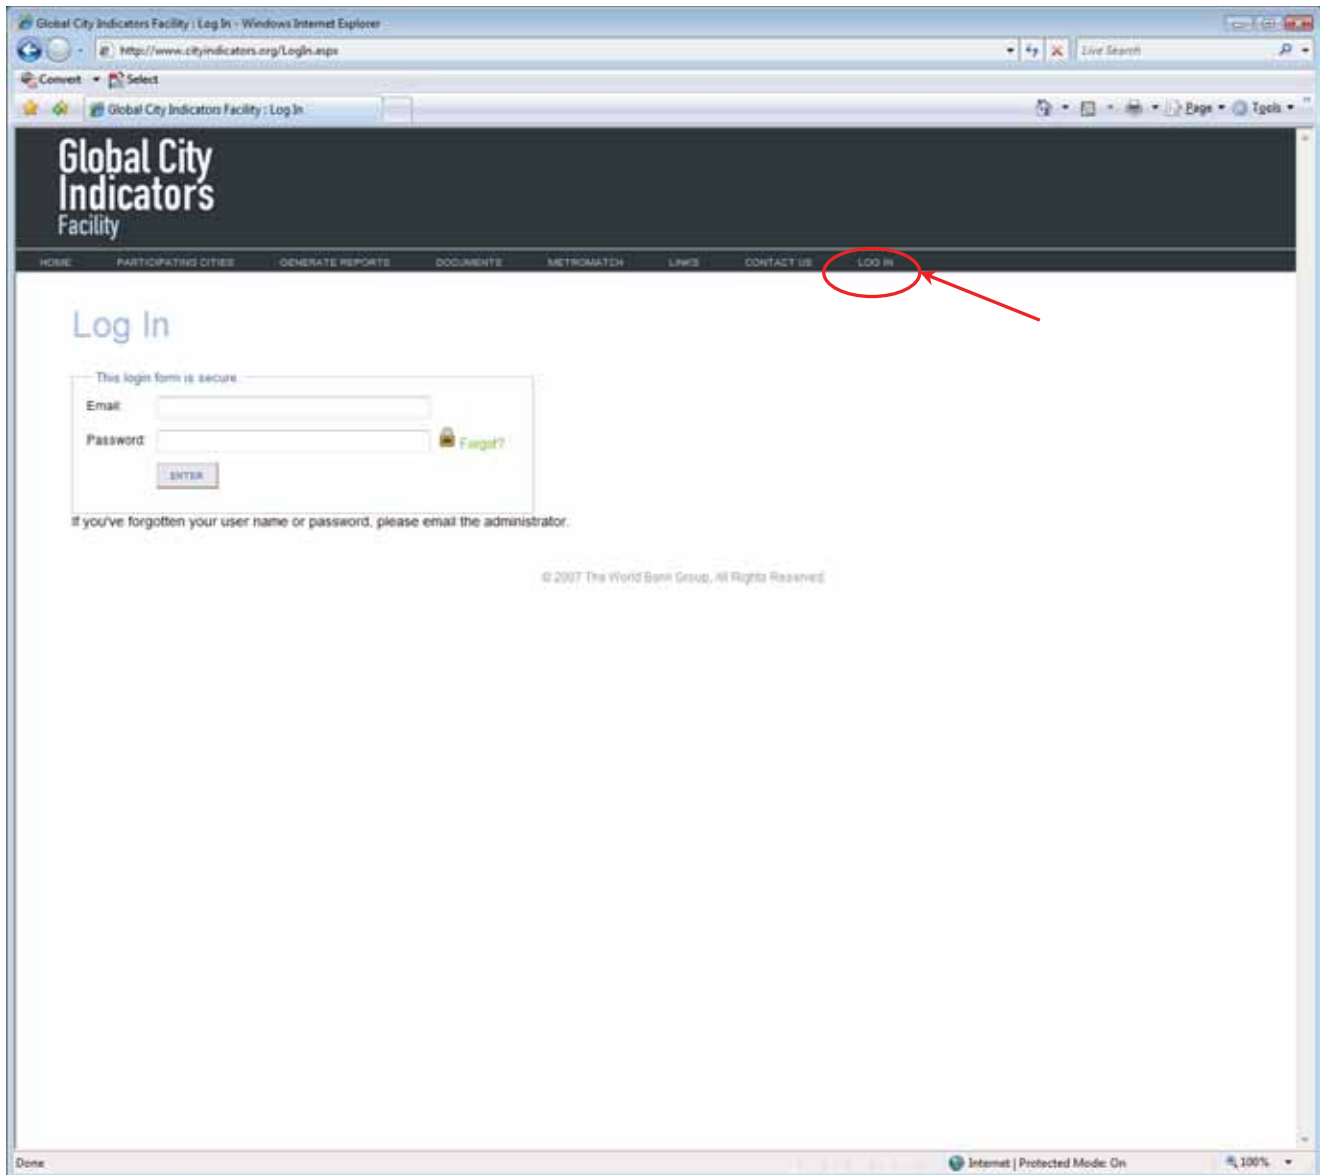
Global City Indicators Facility : Log In - Windows Internet Explorer

http://www.cityindicators.org/LogIn.aspx

Live Search

Convert Select

Global City Indicators Facility : Log In

Page Tools

Global City Indicators Facility

HOME PARTICIPATING CITIES GENERATE REPORTS DOCUMENTS METROMATCH LINKS CONTACT US LOG IN

Log In

This login form is secure

Email

Password

Forgot?

ENTER

If you've forgotten your user name or password, please email the administrator.

© 2007 The World Bank Group, All Rights Reserved

Done

Internet | Protected Mode: On

100%